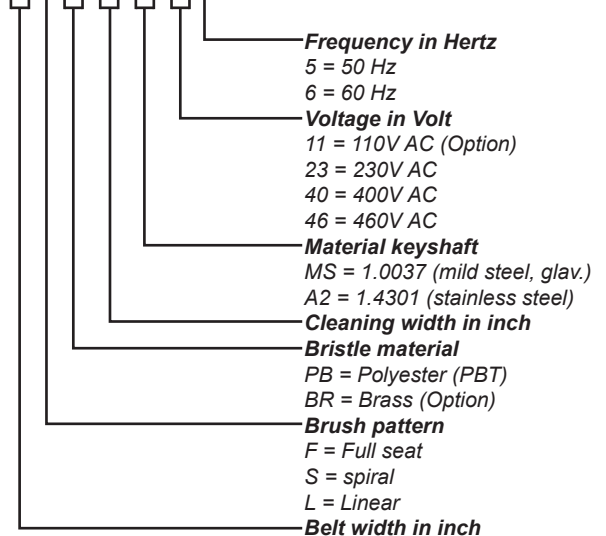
Frequency in Hertz
5 = 50 Hz
6 = 60 Hz

Voltage in Volt
11 = 110V AC (Option)
23 = 230V AC
40 = 400V AC
46 = 460V AC

Material keyshaft
MS = 1.0037 (mild steel, glav.)
A2 = 1.4301 (stainless steel)

Cleaning width in inch

Bristle material
PB = Polyester (PBT)
BR = Brass (Option)

Brush pattern
F = Full seat
S = spiral
L = Linear

Belt width in inch